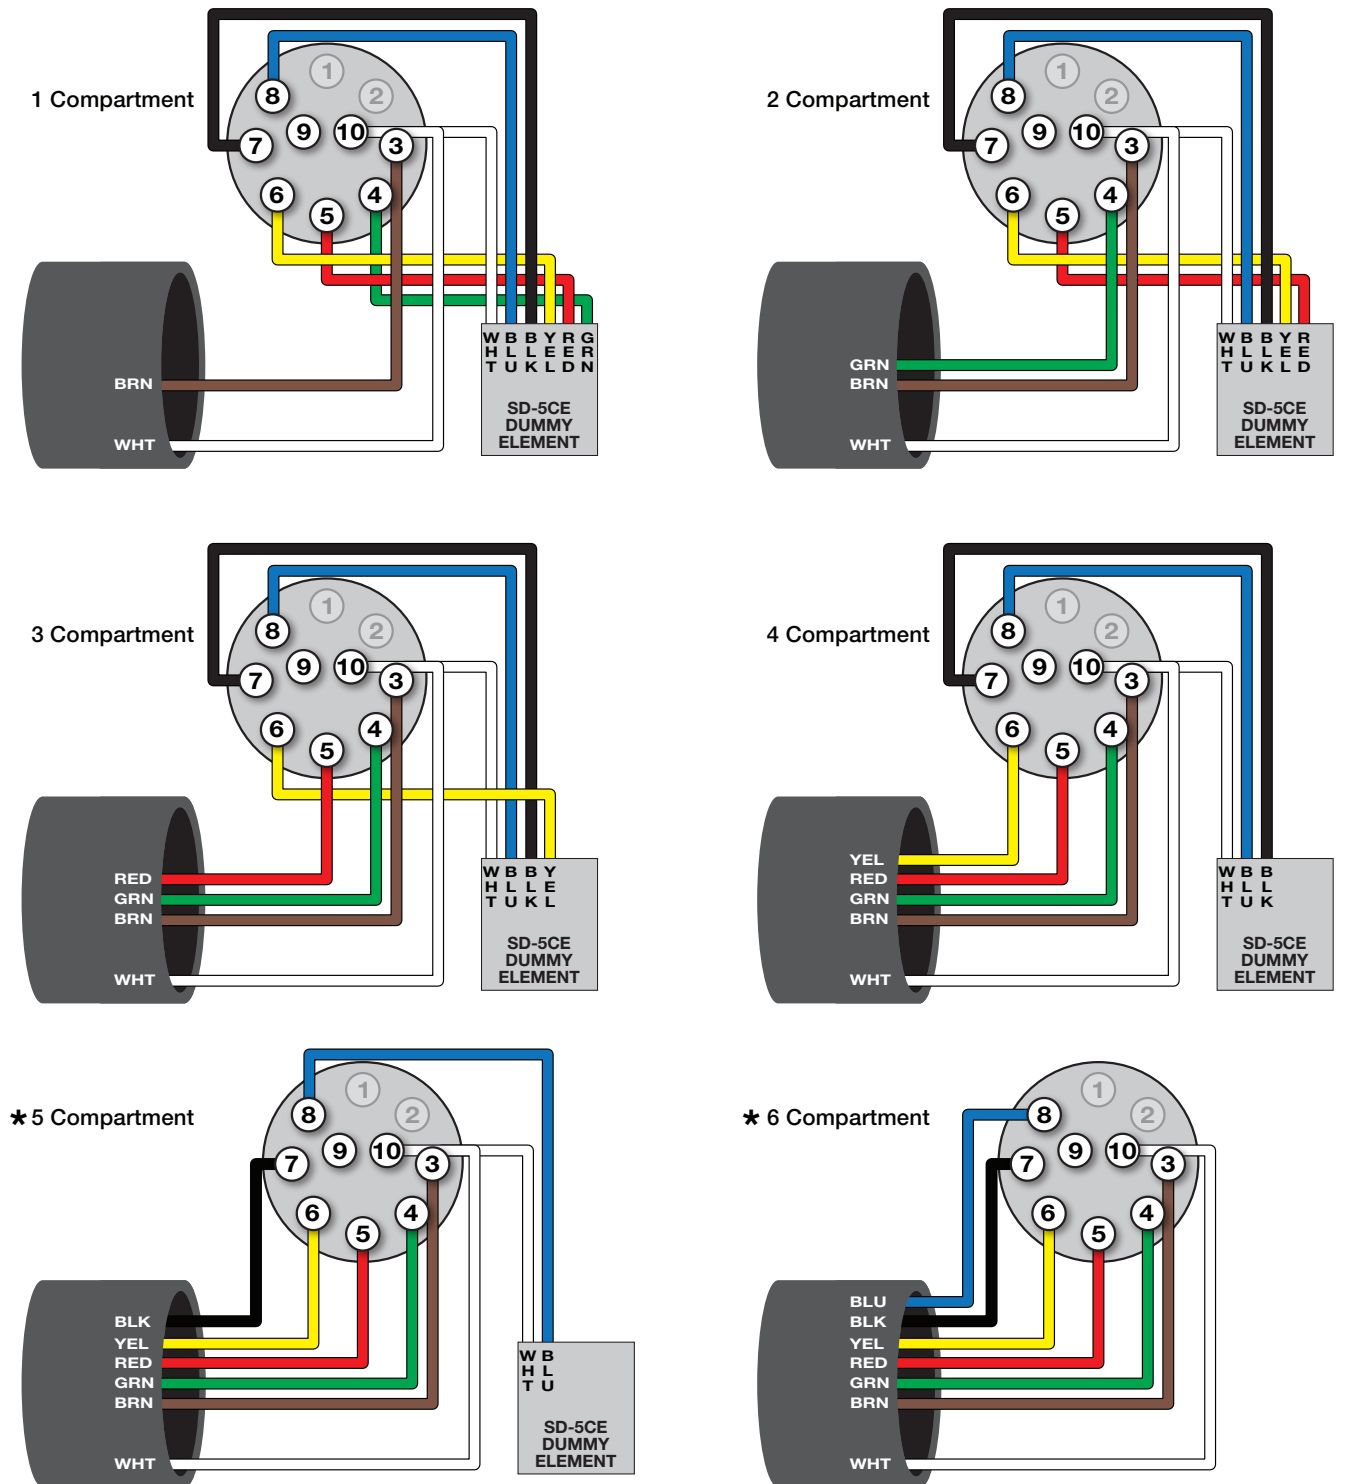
1 Compartment

1 2 8 9 10 3 7 6 5 4

BRN
WHT

W B B Y R G
H L L E E R
T U K L D N

SD-5CE
DUMMY
ELEMENT

2 Compartment

1 2 8 9 10 3 7 6 5 4

GRN
BRN
WHT

W B B Y R
H L L E E
T U K L D

SD-5CE
DUMMY
ELEMENT

3 Compartment

1 2 8 9 10 3 7 6 5 4

RED
GRN
BRN
WHT

W B B Y
H L L E
T U K L

SD-5CE
DUMMY
ELEMENT

4 Compartment

1 2 8 9 10 3 7 6 5 4

YEL
RED
GRN
BRN
WHT

W B B
H L L
T U K

SD-5CE
DUMMY
ELEMENT

★ 5 Compartment

1 2 8 9 10 3 7 6 5 4

BLK
YEL
RED
GRN
BRN
WHT

W B
H L
T U

SD-5CE
DUMMY
ELEMENT

★ 6 Compartment

1 2 8 9 10 3 7 6 5 4

BLU
BLK
YEL
RED
GRN
BRN
WHT